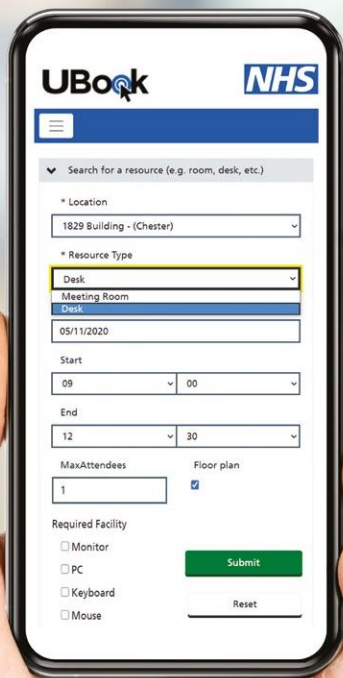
UBook NHS

Search for a resource (e.g. room, desk, etc.)

* Location
1829 Building - (Chester)

* Resource Type
Desk
Meeting Room
Desk
05/11/2020

Start
09
00

End
12
30

MaxAttendees
1

Floor plan

Required Facility
Monitor
PC
Keyboard
Mouse

Submit
Reset